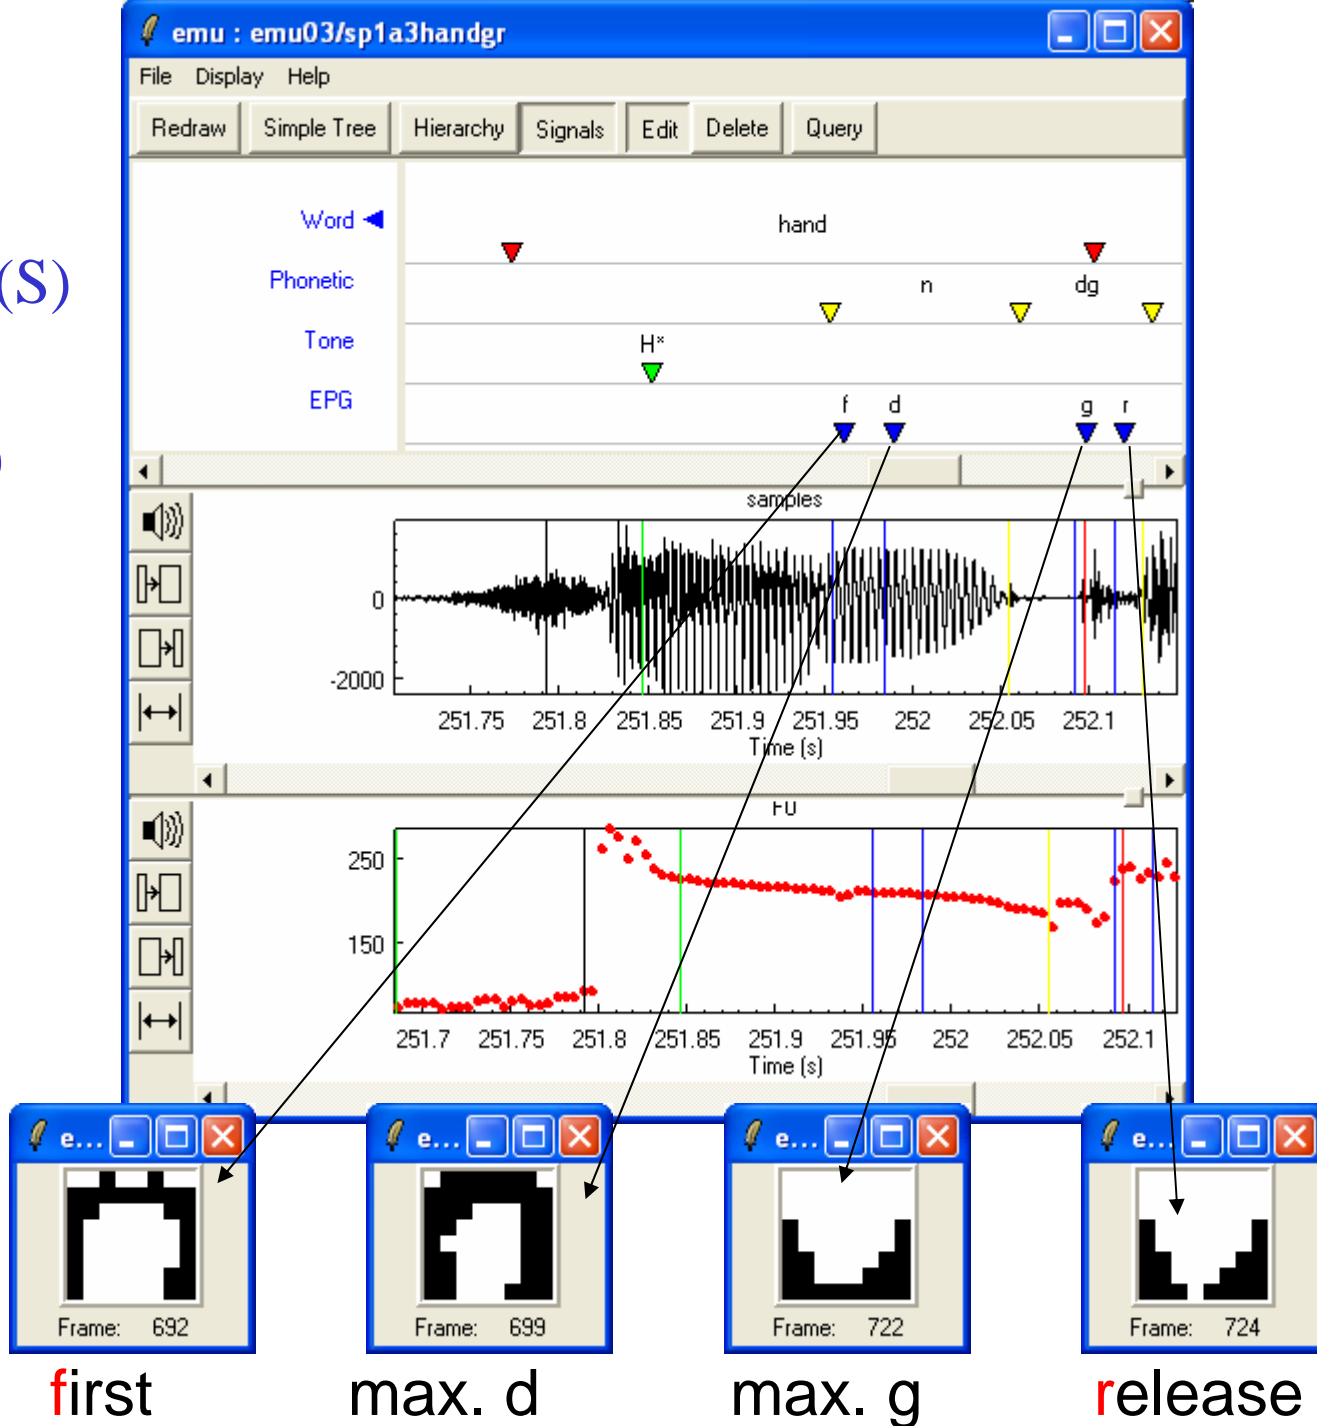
(S)

emu : emu03/sp1a3handgr

File Display Help

Redraw Simple Tree Hierarchy Signals Edit Delete Query

Word
Phonetic
Tone
EPG

hand
n dg
H*
f d g r

samples
0
-2000
251.75 251.8 251.85 251.9 251.95 252 252.05 252.1
Time (s)

F0
250
150
251.7 251.75 251.8 251.85 251.9 251.95 252 252.05 252.1
Time (s)

e...
Frame: 692

e...
Frame: 699

e...
Frame: 722

e...
Frame: 724

first max. d max. g release